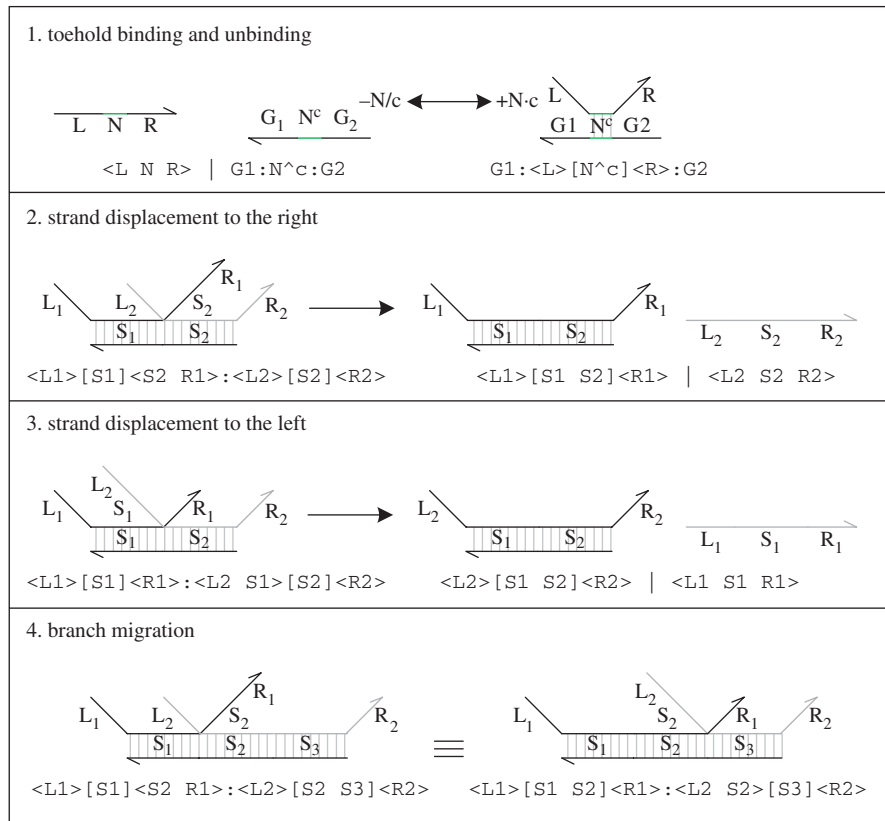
1. toehold binding and unbinding

L N R

$G_1$ $N^c$ $G_2$ $-N/c$ $+N{\cdot}c$ L R G1 $N^c$ G2

<L N R> | G1:N^c:G2

G1:<L>[N^c]<R>:G2

2. strand displacement to the right

$L_1$ $L_2$ $S_2$ $R_1$ $R_2$ $S_1$ $S_2$ $L_1$ $R_1$ $S_1$ $S_2$ $L_2$ $S_2$ $R_2$

<L1>[S1]<S2 R1>:<L2>[S2]<R2>

<L1>[S1 S2]<R1> | <L2 S2 R2>

3. strand displacement to the left

$L_2$ $L_1$ $S_1$ $R_1$ $R_2$ $S_1$ $S_2$ $L_2$ $R_2$ $S_1$ $S_2$ $L_1$ $S_1$ $R_1$

<L1>[S1]<R1>:<L2 S1>[S2]<R2>

<L2>[S1 S2]<R2> | <L1 S1 R1>

4. branch migration

$L_1$ $L_2$ $S_2$ $R_1$ $R_2$ $S_1$ $S_2$ $S_3$ $\equiv$ $L_1$ $L_2$ $S_2$ $R_1$ $R_2$ $S_1$ $S_2$ $S_3$

<L1>[S1]<S2 R1>:<L2>[S2 S3]<R2>

<L1>[S1 S2]<R1>:<L2 S2>[S3]<R2>